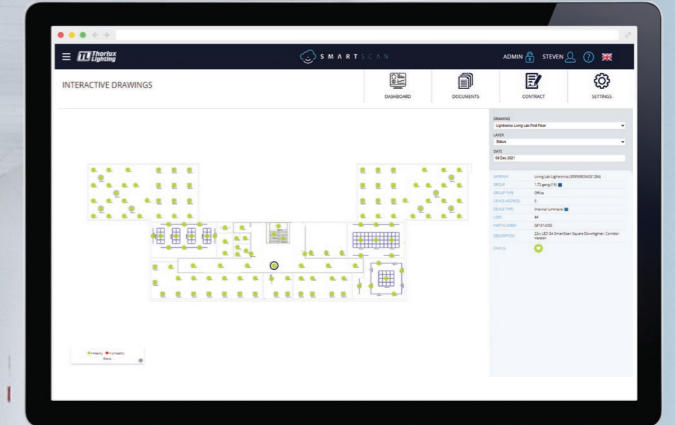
TL Thorlux Lighting

SMARTSCAN

ADMIN STEVEN

INTERACTIVE DRAWINGS

DASHBOARD

DOCUMENTS

CONTRACT

SETTINGS

DRAWING
Lightworks Living Lab First Floor

LAYER
Status

DATE
09 Dec 2021

GATEWAY Living Lab Lightworks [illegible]
GROUP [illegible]
GROUP TYPE Office
DEVICE ADDRESS 5
DEVICE TYPE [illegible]
LQID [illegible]
PART NUMBER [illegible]
DESCRIPTION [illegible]

STATUS

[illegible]